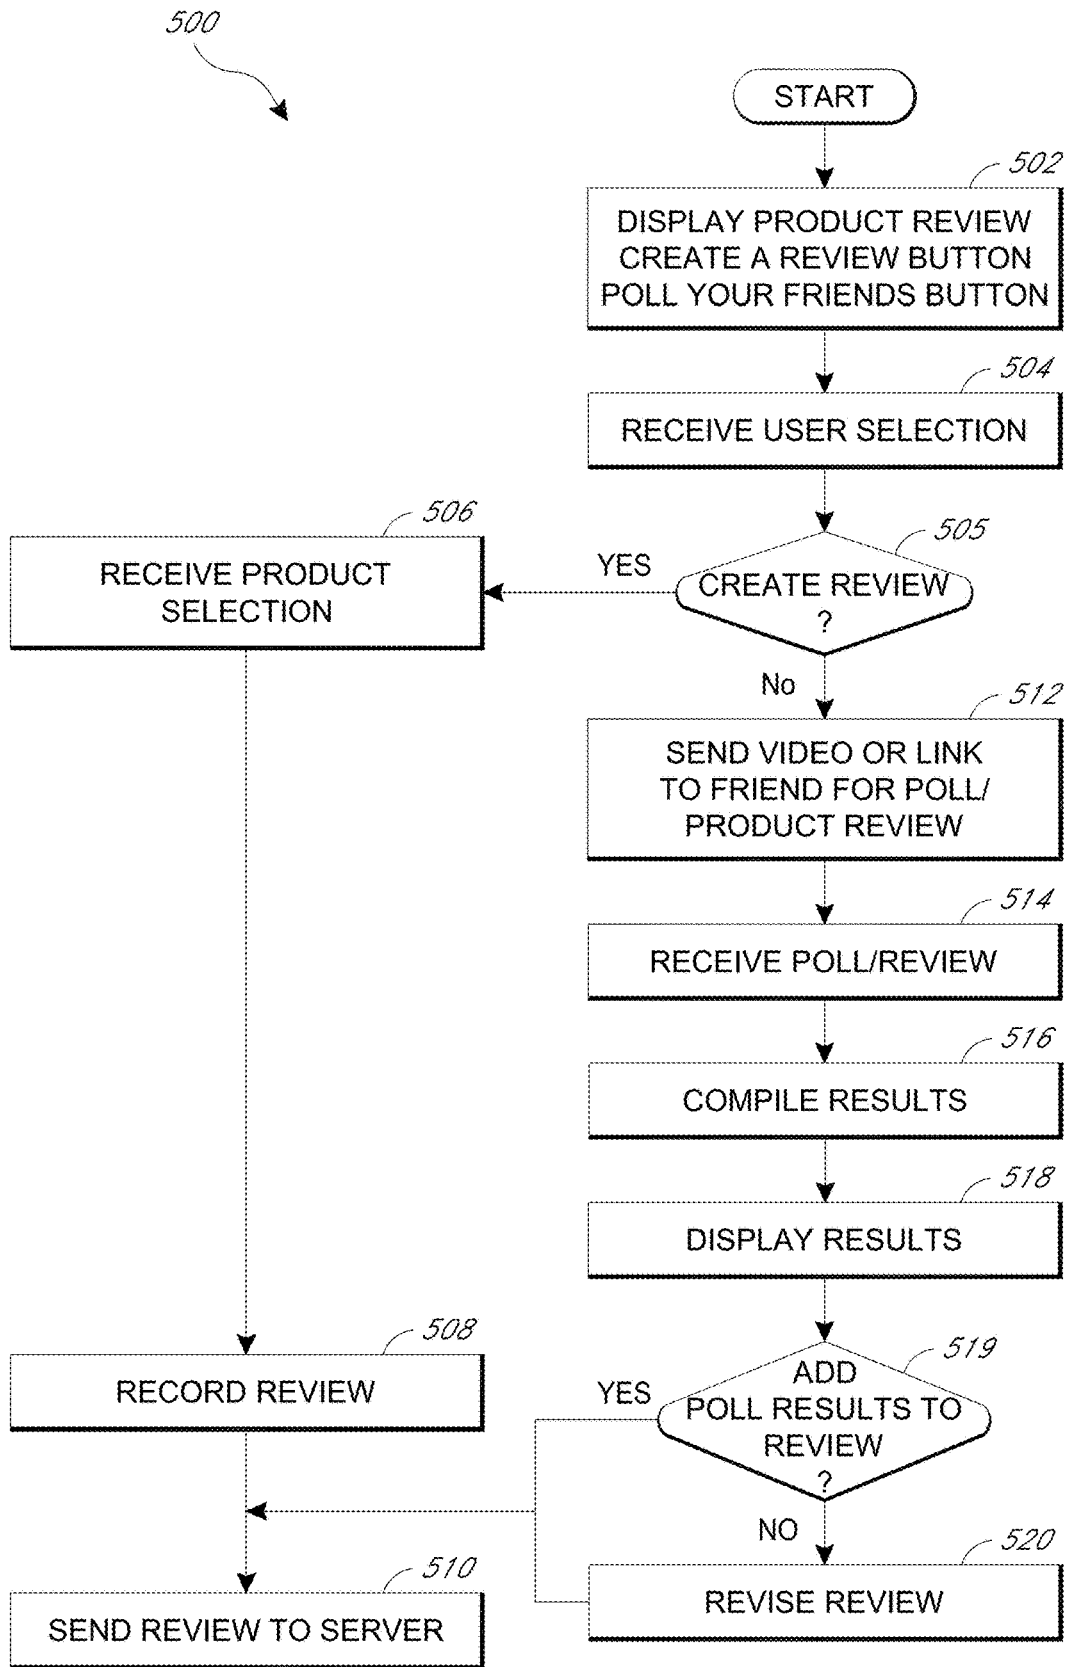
500

START

502
DISPLAY PRODUCT REVIEW
CREATE A REVIEW BUTTON
POLL YOUR FRIENDS BUTTON

504
RECEIVE USER SELECTION

506
RECEIVE PRODUCT SELECTION

YES

505
CREATE REVIEW ?

No

512
SEND VIDEO OR LINK TO FRIEND FOR POLL/ PRODUCT REVIEW

514
RECEIVE POLL/REVIEW

516
COMPILE RESULTS

518
DISPLAY RESULTS

508
RECORD REVIEW

YES

519
ADD POLL RESULTS TO REVIEW ?

NO

520
REVISE REVIEW

510
SEND REVIEW TO SERVER